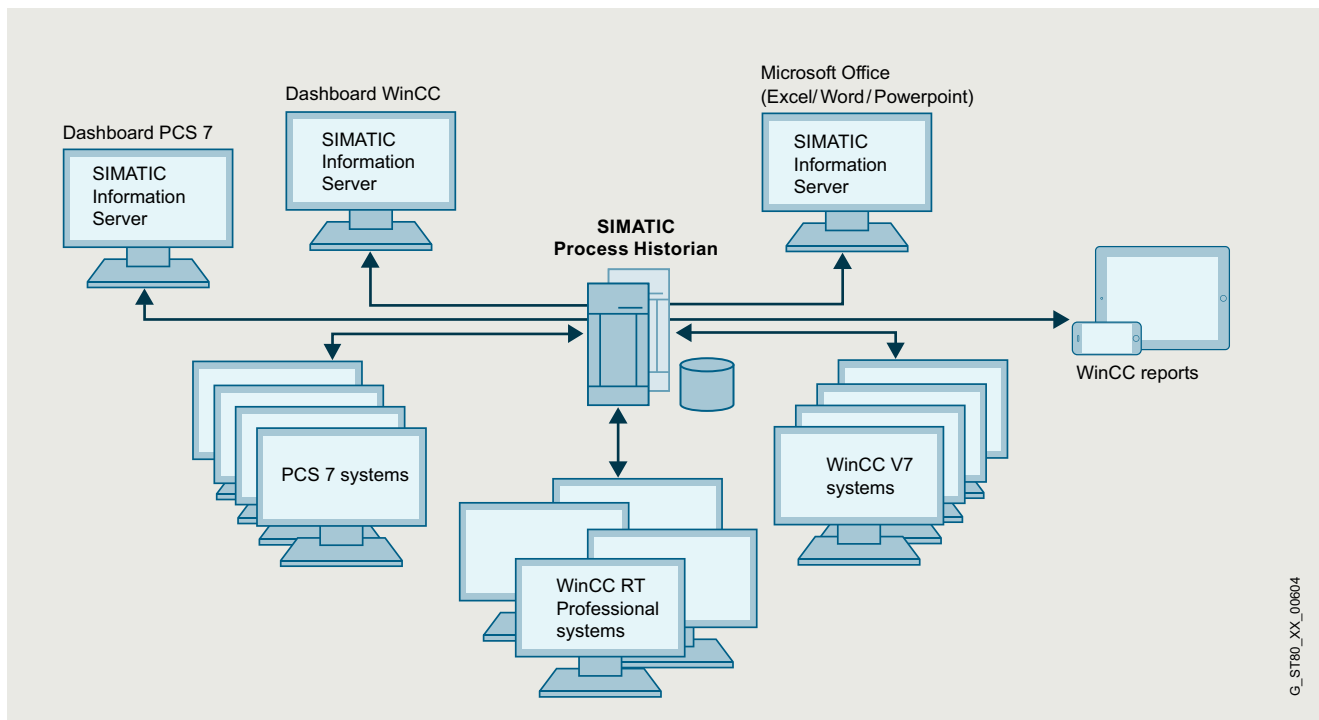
Dashboard WinCC

SIMATIC Information Server

Microsoft Office (Excel/ Word/ Powerpoint)

SIMATIC Information Server

Dashboard PCS 7

SIMATIC Information Server

SIMATIC Process Historian

WinCC reports

PCS 7 systems

WinCC V7 systems

WinCC RT Professional systems

G_ST80_XX_00604